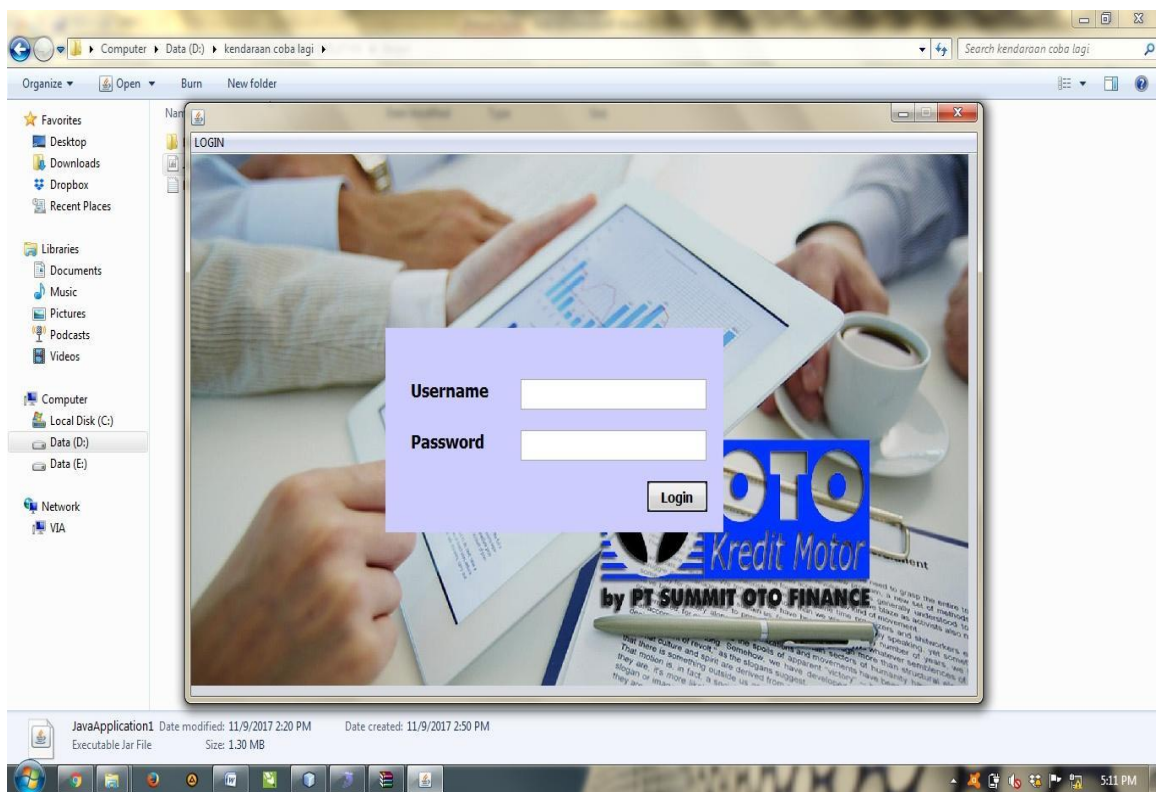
Computer ▸ Data (D:) ▸ kendaraan coba lagi ▸

Search kendaraan coba lagi

Organize ▾ Open ▾ Burn New folder

Favorites
Desktop
Downloads
Dropbox
Recent Places

Libraries
Documents
Music
Pictures
Podcasts
Videos

Computer
Local Disk (C:)
Data (D:)
Data (E:)

Network
VIA

Nam

LOGIN

Username

Password

Login

OTO
Kredit Motor
by PT SUMMIT OTO FINANCE

JavaApplication1 Date modified: 11/9/2017 2:20 PM Date created: 11/9/2017 2:50 PM
Executable Jar File Size: 1.30 MB

5:11 PM